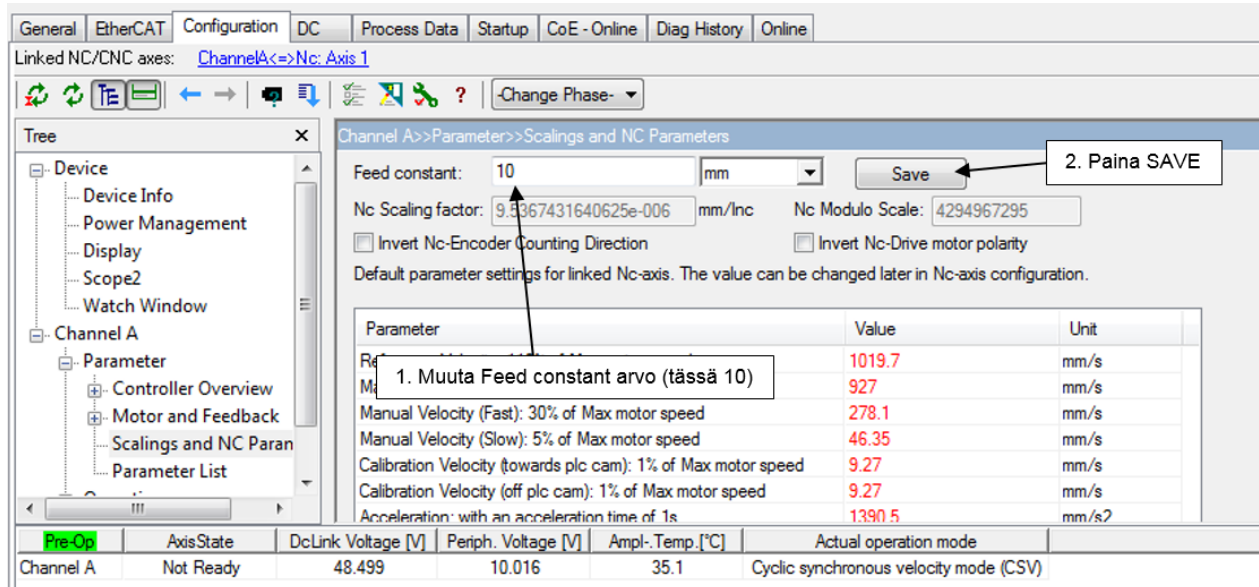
General | EtherCAT | Configuration | DC | Process Data | Startup | CoE - Online | Diag History | Online

Linked NC/CNC axes: ChannelA<=>Nc: Axis 1

-Change Phase-

Tree

Device
Device Info
Power Management
Display
Scope2
Watch Window
Channel A
Parameter
Controller Overview
Motor and Feedback
Scalings and NC Paran
Parameter List

Channel A>>Parameter>>Scalings and NC Parameters

Feed constant: 10 mm Save

2. Paina SAVE

Nc Scaling factor: 9.5367431640625e-006 mm/Inc Nc Modulo Scale: 4294967295

Invert Nc-Encoder Counting Direction
Invert Nc-Drive motor polarity

Default parameter settings for linked Nc-axis. The value can be changed later in Nc-axis configuration.

1. Muuta Feed constant arvo (tässä 10)

| Parameter | Value | Unit |
|---|---|---|
| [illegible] | 1019.7 | mm/s |
| Ma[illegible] | 927 | mm/s |
| Manual Velocity (Fast): 30% of Max motor speed | 278.1 | mm/s |
| Manual Velocity (Slow): 5% of Max motor speed | 46.35 | mm/s |
| Calibration Velocity (towards plc cam): 1% of Max motor speed | 9.27 | mm/s |
| Calibration Velocity (off plc cam): 1% of Max motor speed | 9.27 | mm/s |
| Acceleration: with an acceleration time of 1s | 1390.5 | mm/s2 |

| Pre-Op | AxisState | DcLink Voltage [V] | Periph. Voltage [V] | Ampl-.Temp.[°C] | Actual operation mode |
|---|---|---|---|---|---|
| Channel A | Not Ready | 48.499 | 10.016 | 35.1 | Cyclic synchronous velocity mode (CSV) |